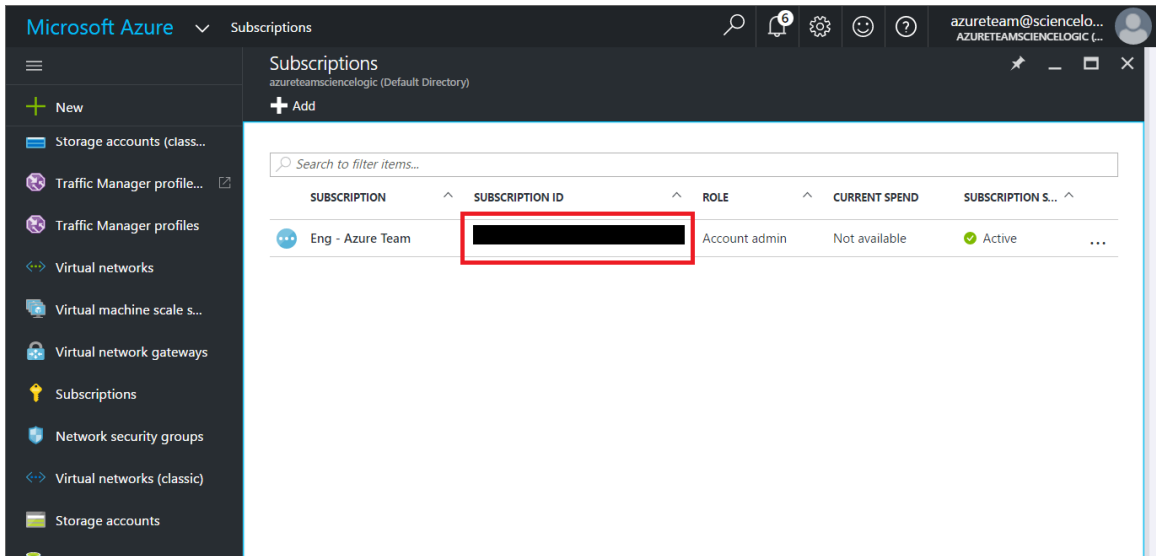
Microsoft Azure Subscriptions

6

azureteam@scienceIo...
AZURETEAMSCIENCELOGIC (...

New

Storage accounts (class...

Traffic Manager profile...

Traffic Manager profiles

Virtual networks

Virtual machine scale s...

Virtual network gateways

Subscriptions

Network security groups

Virtual networks (classic)

Storage accounts

Subscriptions
azureteamsciencelogic (Default Directory)

Add

Search to filter items...

| SUBSCRIPTION | SUBSCRIPTION ID | ROLE | CURRENT SPEND | SUBSCRIPTION S... |
|---|---|---|---|---|
| Eng - Azure Team | | Account admin | Not available | Active |

...